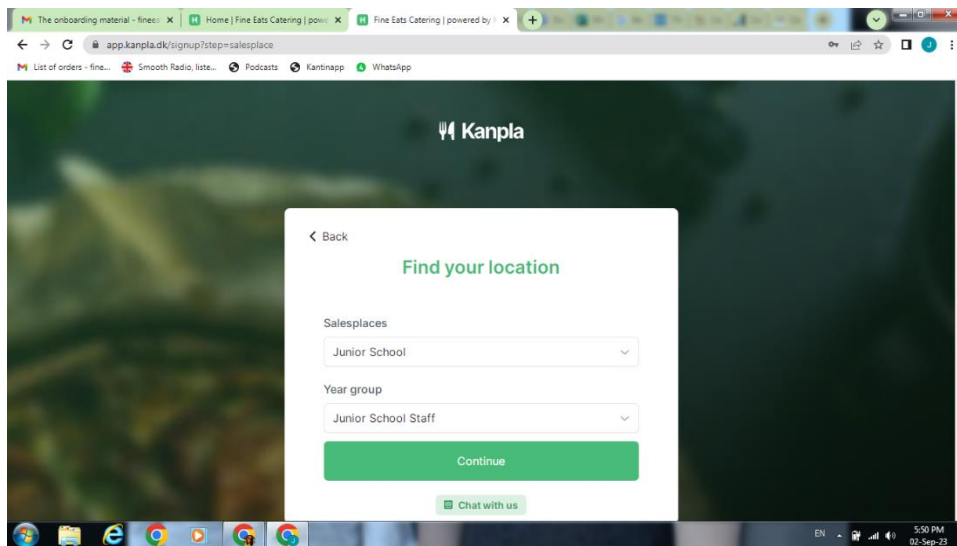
The onboarding material - finee
Home | Fine Eats Catering | powe
Fine Eats Catering | powered by
app.kanpla.dk/signup?step=salesplace
List of orders - fine...
Smooth Radio, liste...
Podcasts
Kantinapp
WhatsApp

Kanpla

< Back

Find your location

Salesplaces

Junior School

Year group

Junior School Staff

Continue

Chat with us

EN
5:50 PM
02-Sep-23